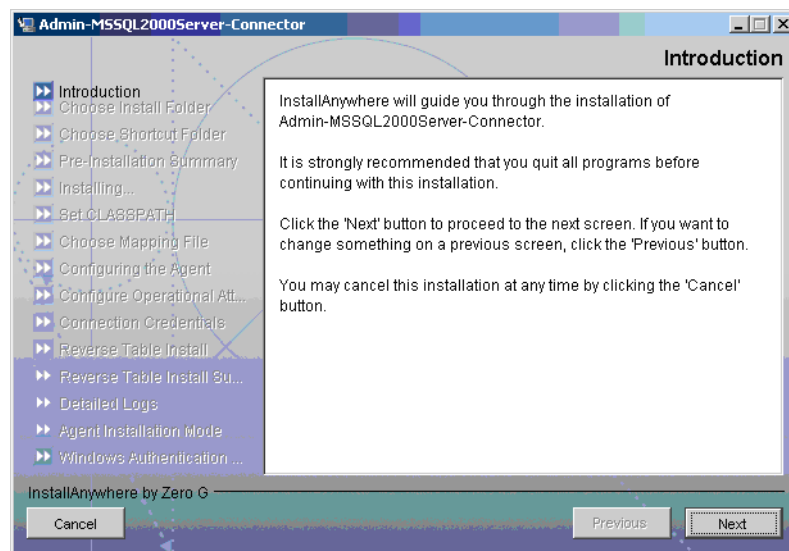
Admin-MSSQL2000Server-Connector

Introduction

Introduction
Choose Install Folder
Choose Shortcut Folder
Pre-Installation Summary
Installing...
Set CLASSPATH
Choose Mapping File
Configuring the Agent
Configure Operational Att...
Connection Credentials
Reverse Table Install
Reverse Table Install Su...
Detailed Logs
Agent Installation Mode
Windows Authentication ...

InstallAnywhere will guide you through the installation of Admin-MSSQL2000Server-Connector.

It is strongly recommended that you quit all programs before continuing with this installation.

Click the 'Next' button to proceed to the next screen. If you want to change something on a previous screen, click the 'Previous' button.

You may cancel this installation at any time by clicking the 'Cancel' button.

InstallAnywhere by Zero G

Cancel

Previous

Next